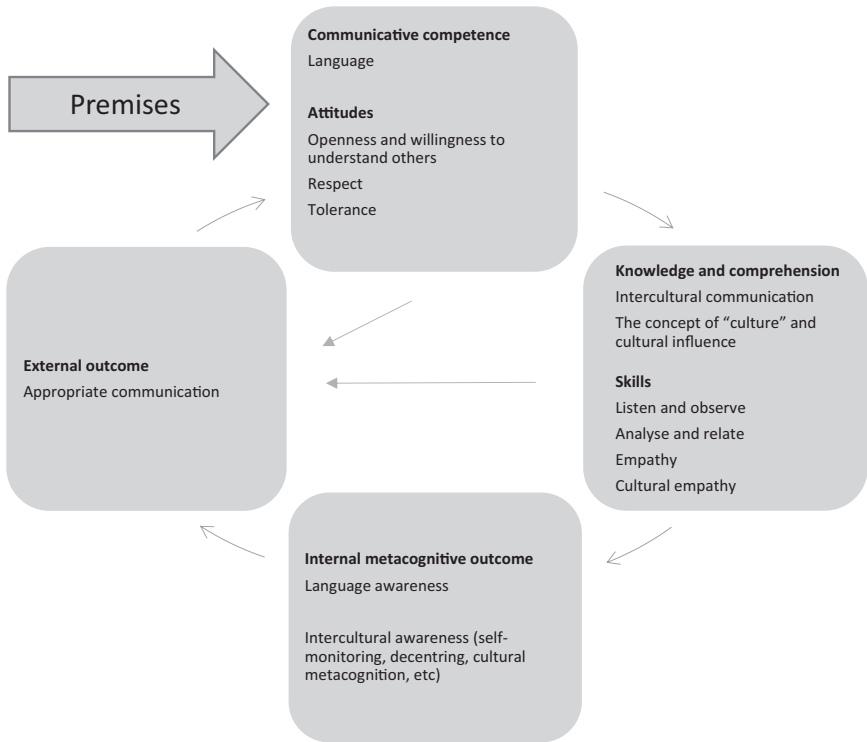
Premises

Communicative competence
Language

Attitudes
Openness and willingness to understand others
Respect
Tolerance

Knowledge and comprehension
Intercultural communication
The concept of "culture" and cultural influence

Skills
Listen and observe
Analyse and relate
Empathy
Cultural empathy

Internal metacognitive outcome
Language awareness

Intercultural awareness (self-monitoring, decentring, cultural metacognition, etc)

External outcome
Appropriate communication